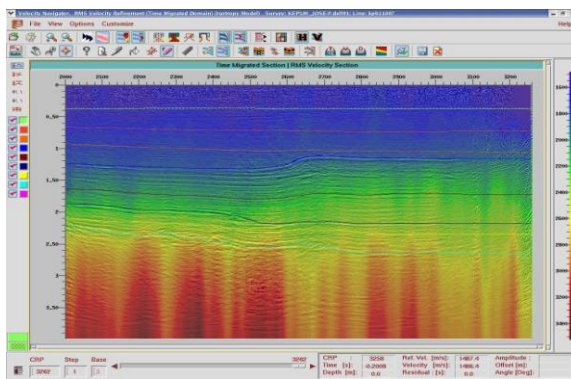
Velocity Navigator - RMS Velocity Refinement (Time Migrated Domain) (Isotropic Model) - Survey: KEPSUR_JOSE-F.dir001, Line: bpk11007

File View Options Customize

Help

Time Migrated Section | RMS Velocity Section

2000 2100 2200 2300 2400 2500 2600 2700 2800 2900 3000 3100 3200

0.50

1

1.50

2

2.50

3

3.50

1600
1800
2000
2200
2400
2600
2800
3000
3200
3400

CRP Step Base
3202 1

3202

CRP : 3258
Time [s] : 0.2000
Depth [m] : 0.0

Ref. Vel. [m/s] : 1487.4
Velocity [m/s] : 1488.4
Residual [s] : 0.0

Amplitude :
Offset [m] :
Angle [Deg] :